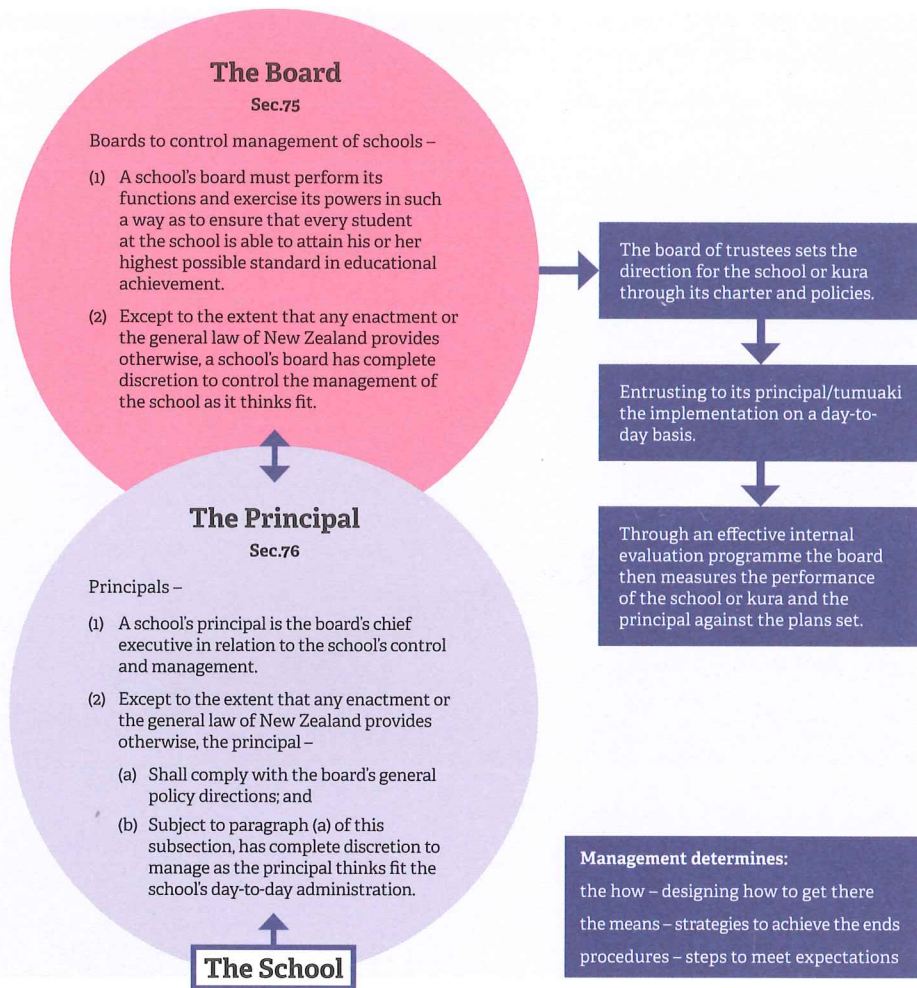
The Board
Sec.75

Boards to control management of schools –

(1) A school's board must perform its functions and exercise its powers in such a way as to ensure that every student at the school is able to attain his or her highest possible standard in educational achievement.

(2) Except to the extent that any enactment or the general law of New Zealand provides otherwise, a school's board has complete discretion to control the management of the school as it thinks fit.

The Principal
Sec.76

Principals –

(1) A school's principal is the board's chief executive in relation to the school's control and management.

(2) Except to the extent that any enactment or the general law of New Zealand provides otherwise, the principal –

(a) Shall comply with the board's general policy directions; and

(b) Subject to paragraph (a) of this subsection, has complete discretion to manage as the principal thinks fit the school's day-to-day administration.

The School

The board of trustees sets the direction for the school or kura through its charter and policies.

Entrusting to its principal/tumuaki the implementation on a day-to-day basis.

Through an effective internal evaluation programme the board then measures the performance of the school or kura and the principal against the plans set.

Management determines:
the how – designing how to get there
the means – strategies to achieve the ends
procedures – steps to meet expectations